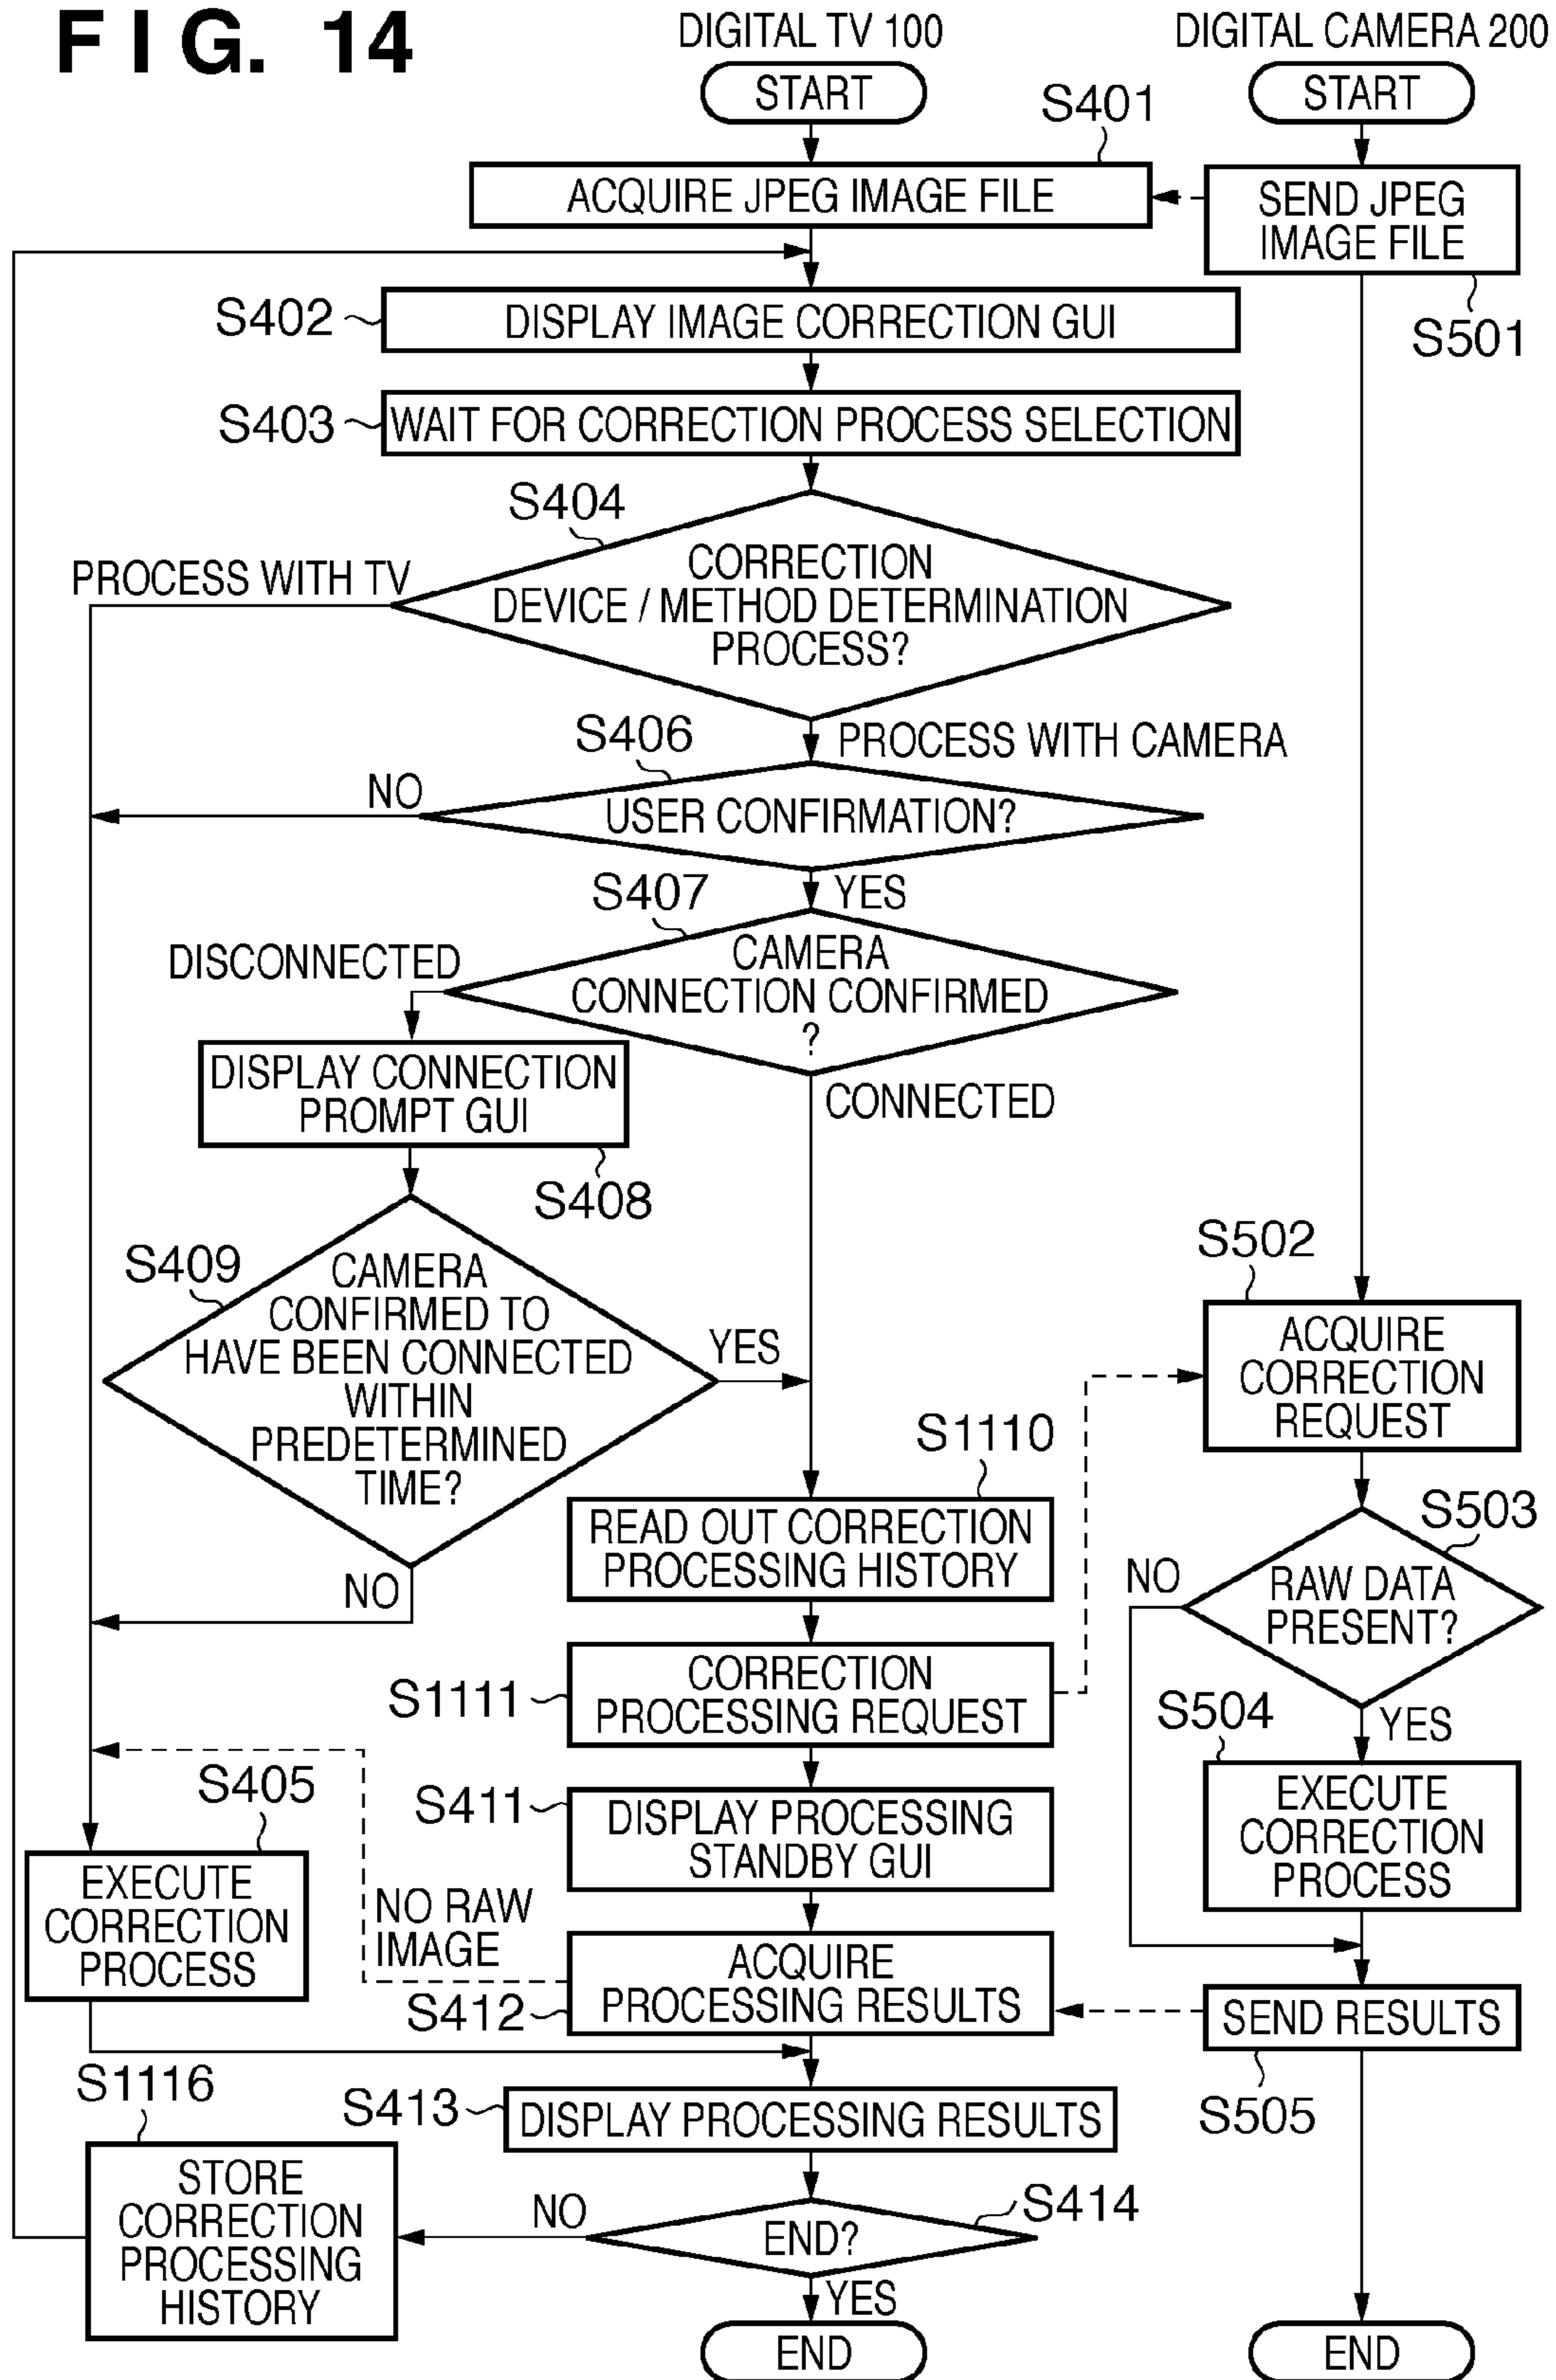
F I G. 14

DIGITAL TV 100

DIGITAL CAMERA 200

START

START

S401

ACQUIRE JPEG IMAGE FILE

SEND JPEG IMAGE FILE

S501

S402

DISPLAY IMAGE CORRECTION GUI

S403

WAIT FOR CORRECTION PROCESS SELECTION

S404

CORRECTION DEVICE / METHOD DETERMINATION PROCESS?

PROCESS WITH TV

PROCESS WITH CAMERA

S406

USER CONFIRMATION?

NO

YES

S407

CAMERA CONNECTION CONFIRMED ?

DISCONNECTED

CONNECTED

DISPLAY CONNECTION PROMPT GUI

S408

S409

CAMERA CONFIRMED TO HAVE BEEN CONNECTED WITHIN PREDETERMINED TIME?

YES

NO

S502

ACQUIRE CORRECTION REQUEST

S1110

READ OUT CORRECTION PROCESSING HISTORY

S503

RAW DATA PRESENT?

NO

YES

S1111

CORRECTION PROCESSING REQUEST

S504

EXECUTE CORRECTION PROCESS

S405

EXECUTE CORRECTION PROCESS

S411

DISPLAY PROCESSING STANDBY GUI

NO RAW IMAGE

ACQUIRE PROCESSING RESULTS

S412

SEND RESULTS

S505

S1116

S413

DISPLAY PROCESSING RESULTS

STORE CORRECTION PROCESSING HISTORY

NO

END?

S414

YES

END

END